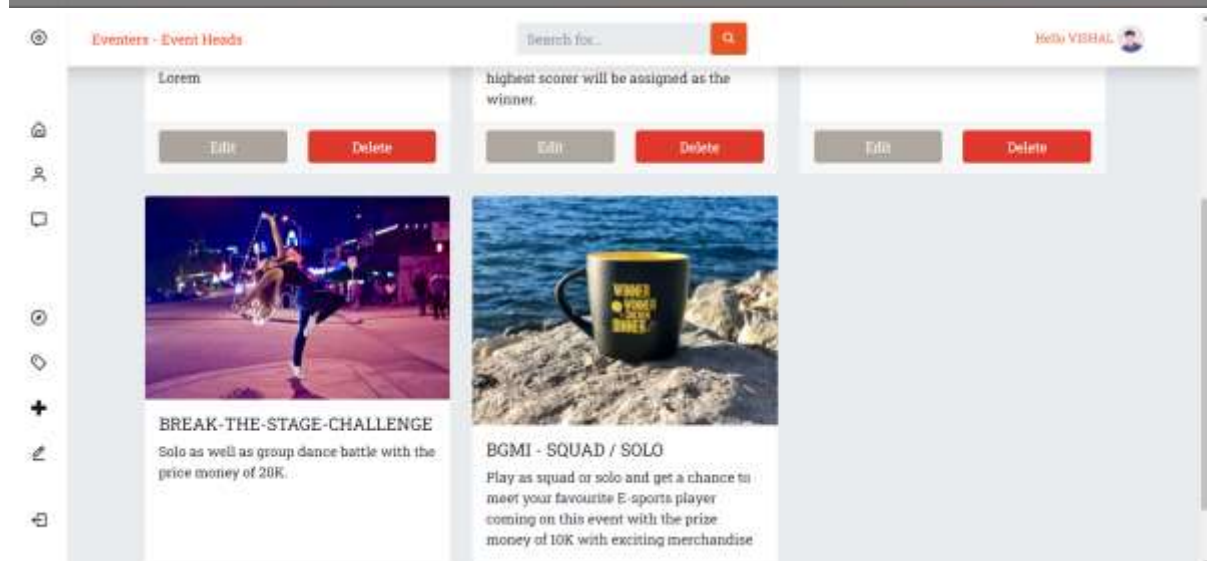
Eventers - Event Heads

Search for...

Hello VISHAL

Lorem

Edit

Delete

highest scorer will be assigned as the winner.

Edit

Delete

Edit

Delete

BREAK-THE-STAGE-CHALLENGE

Solo as well as group dance battle with the price money of 20K.

WINNER WINNER CHICKEN DINNER

BGMI - SQUAD / SOLO

Play as squad or solo and get a chance to meet your favourite E-sports player coming on this event with the prize money of 10K with exciting merchandise